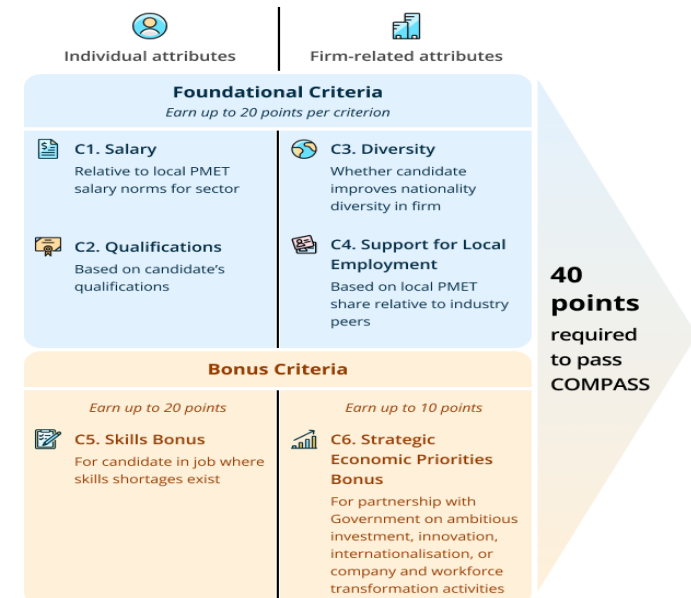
Individual attributes

Firm-related attributes

Foundational Criteria

Earn up to 20 points per criterion

C1. Salary

Relative to local PMET salary norms for sector

C3. Diversity

Whether candidate improves nationality diversity in firm

C2. Qualifications

Based on candidate's qualifications

C4. Support for Local Employment

Based on local PMET share relative to industry peers

Bonus Criteria

Earn up to 20 points

C5. Skills Bonus

For candidate in job where skills shortages exist

Earn up to 10 points

C6. Strategic Economic Priorities Bonus

For partnership with Government on ambitious investment, innovation, internationalisation, or company and workforce transformation activities

40 points required to pass COMPASS